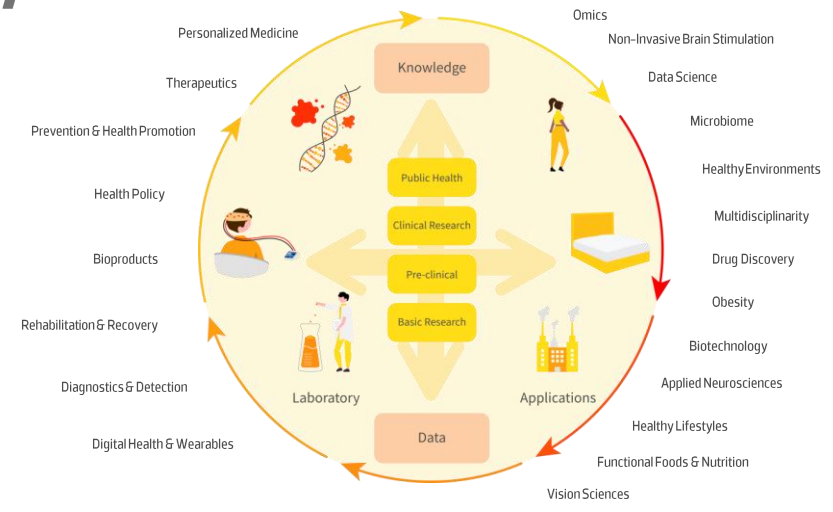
Personalized Medicine

Therapeutics

Prevention & Health Promotion

Health Policy

Bioproducts

Rehabilitation & Recovery

Diagnostics & Detection

Digital Health & Wearables

Knowledge

Public Health

Clinical Research

Pre-clinical

Basic Research

Laboratory

Applications

Data

Omics

Non-Invasive Brain Stimulation

Data Science

Microbiome

Healthy Environments

Multidisciplinarity

Drug Discovery

Obesity

Biotechnology

Applied Neurosciences

Healthy Lifestyles

Functional Foods & Nutrition

Vision Sciences